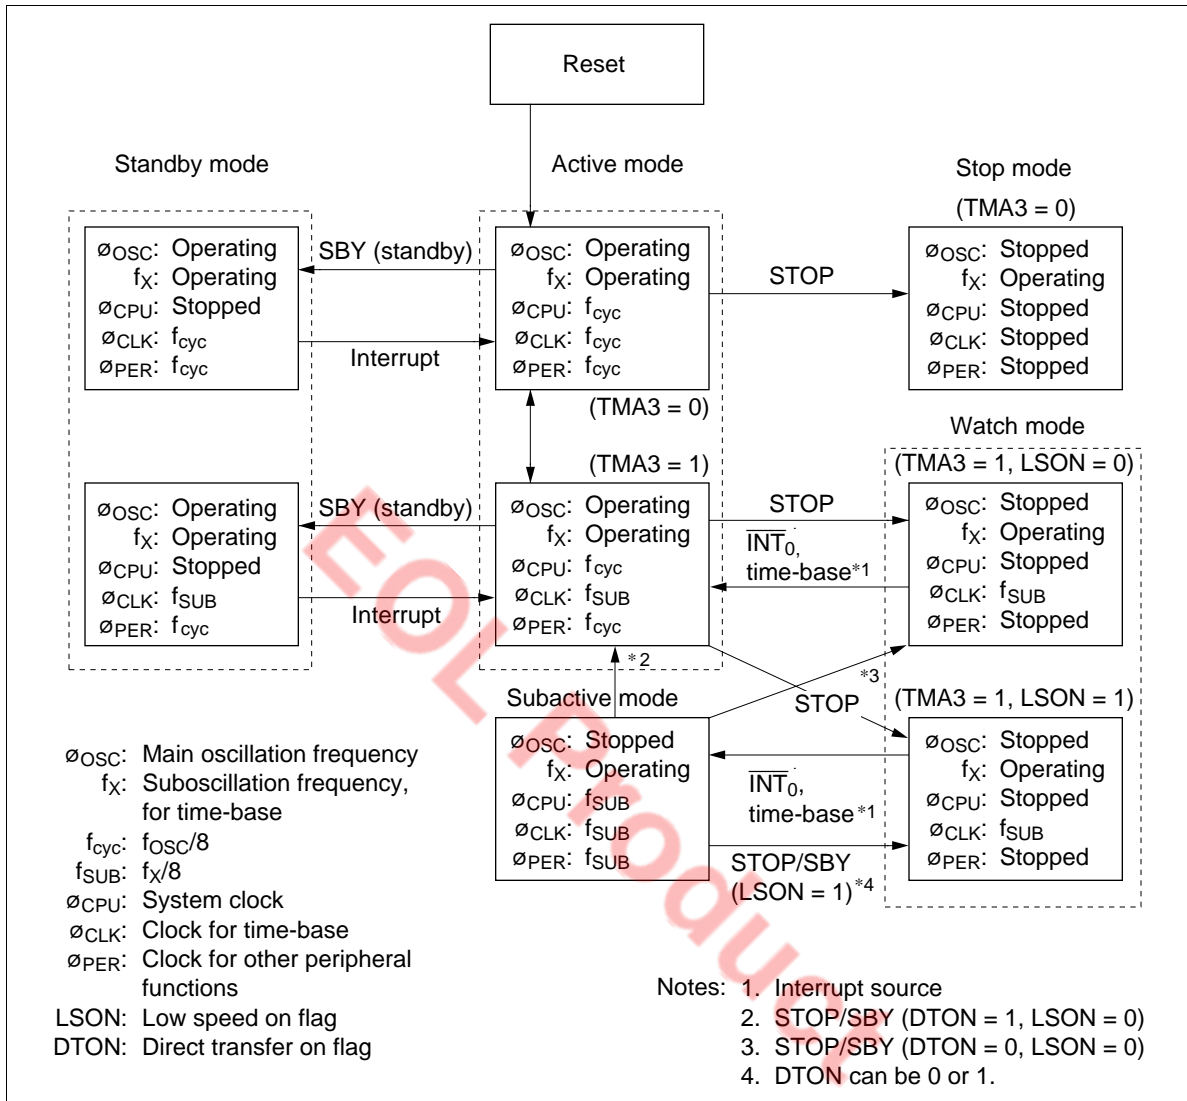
Reset

Standby mode

Active mode

Stop mode

(TMA3 = 0)

$\phi_{OSC}$: Operating
$f_X$: Operating
$\phi_{CPU}$: Stopped
$\phi_{CLK}$: $f_{cyc}$
$\phi_{PER}$: $f_{cyc}$

SBY (standby)

Interrupt

$\phi_{OSC}$: Operating
$f_X$: Operating
$\phi_{CPU}$: $f_{cyc}$
$\phi_{CLK}$: $f_{cyc}$
$\phi_{PER}$: $f_{cyc}$

STOP

$\phi_{OSC}$: Stopped
$f_X$: Operating
$\phi_{CPU}$: Stopped
$\phi_{CLK}$: Stopped
$\phi_{PER}$: Stopped

(TMA3 = 0)

Watch mode

(TMA3 = 1)

(TMA3 = 1, LSON = 0)

$\phi_{OSC}$: Operating
$f_X$: Operating
$\phi_{CPU}$: Stopped
$\phi_{CLK}$: $f_{SUB}$
$\phi_{PER}$: $f_{cyc}$

SBY (standby)

Interrupt

$\phi_{OSC}$: Operating
$f_X$: Operating
$\phi_{CPU}$: $f_{cyc}$
$\phi_{CLK}$: $f_{SUB}$
$\phi_{PER}$: $f_{cyc}$

STOP

$\overline{INT}_0$, time-base*1

$\phi_{OSC}$: Stopped
$f_X$: Operating
$\phi_{CPU}$: Stopped
$\phi_{CLK}$: $f_{SUB}$
$\phi_{PER}$: Stopped

*2

*3

Subactive mode

STOP

(TMA3 = 1, LSON = 1)

$\phi_{OSC}$: Stopped
$f_X$: Operating
$\phi_{CPU}$: $f_{SUB}$
$\phi_{CLK}$: $f_{SUB}$
$\phi_{PER}$: $f_{SUB}$

$\overline{INT}_0$, time-base*1

STOP/SBY (LSON = 1)*4

$\phi_{OSC}$: Stopped
$f_X$: Operating
$\phi_{CPU}$: Stopped
$\phi_{CLK}$: $f_{SUB}$
$\phi_{PER}$: Stopped

$\phi_{OSC}$: Main oscillation frequency
$f_X$: Suboscillation frequency, for time-base
$f_{cyc}$: $f_{OSC}/8$
$f_{SUB}$: $f_X/8$
$\phi_{CPU}$: System clock
$\phi_{CLK}$: Clock for time-base
$\phi_{PER}$: Clock for other peripheral functions
LSON: Low speed on flag
DTON: Direct transfer on flag

Notes: 1. Interrupt source
2. STOP/SBY (DTON = 1, LSON = 0)
3. STOP/SBY (DTON = 0, LSON = 0)
4. DTON can be 0 or 1.

EOL Product